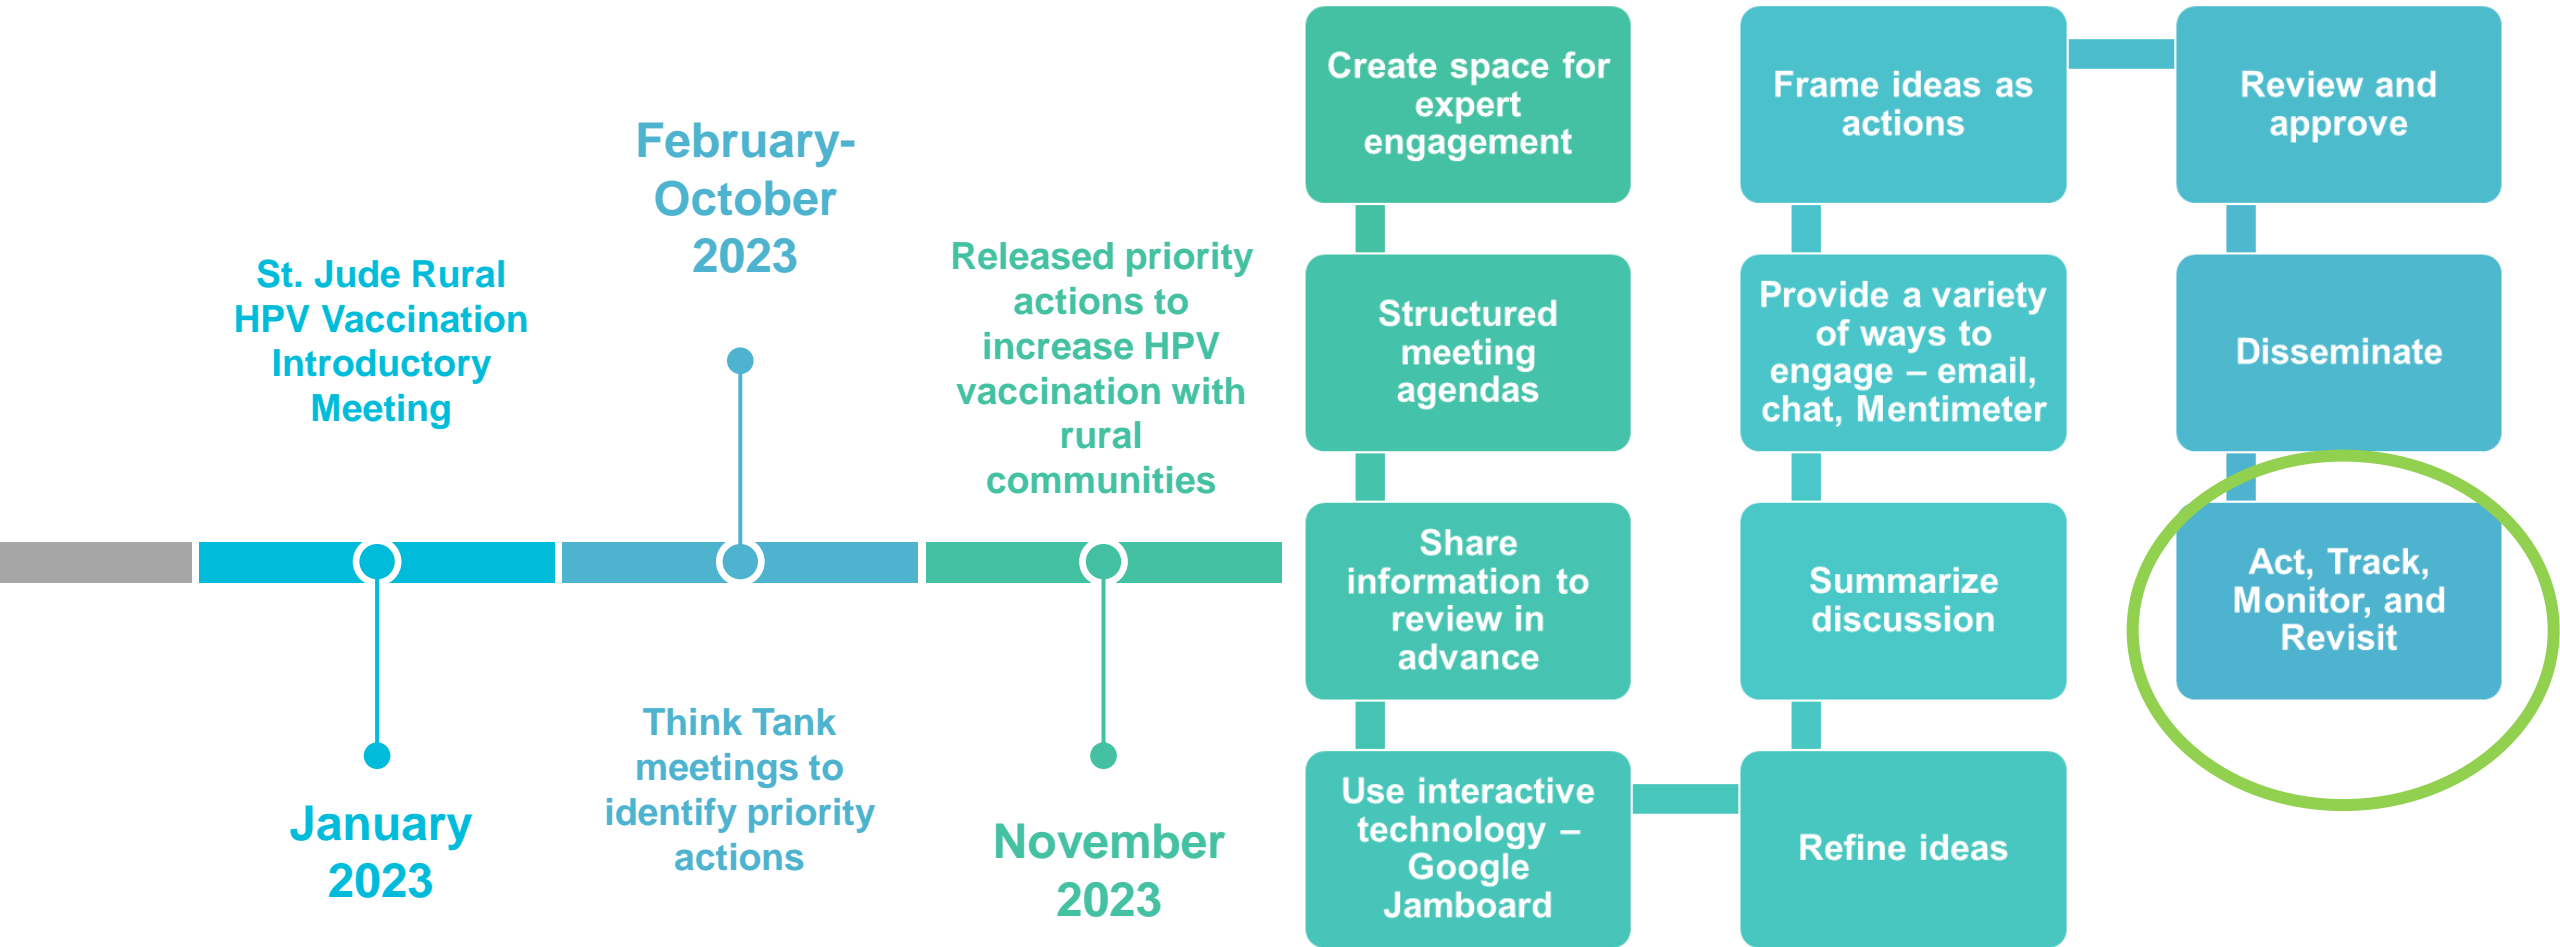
St. Jude Rural HPV Vaccination Introductory Meeting

January 2023

February-October 2023

Think Tank meetings to identify priority actions

Released priority actions to increase HPV vaccination with rural communities

November 2023

Create space for expert engagement

Structured meeting agendas

Share information to review in advance

Use interactive technology – Google Jamboard

Refine ideas

Summarize discussion

Provide a variety of ways to engage – email, chat, Mentimeter

Frame ideas as actions

Review and approve

Disseminate

Act, Track, Monitor, and Revisit